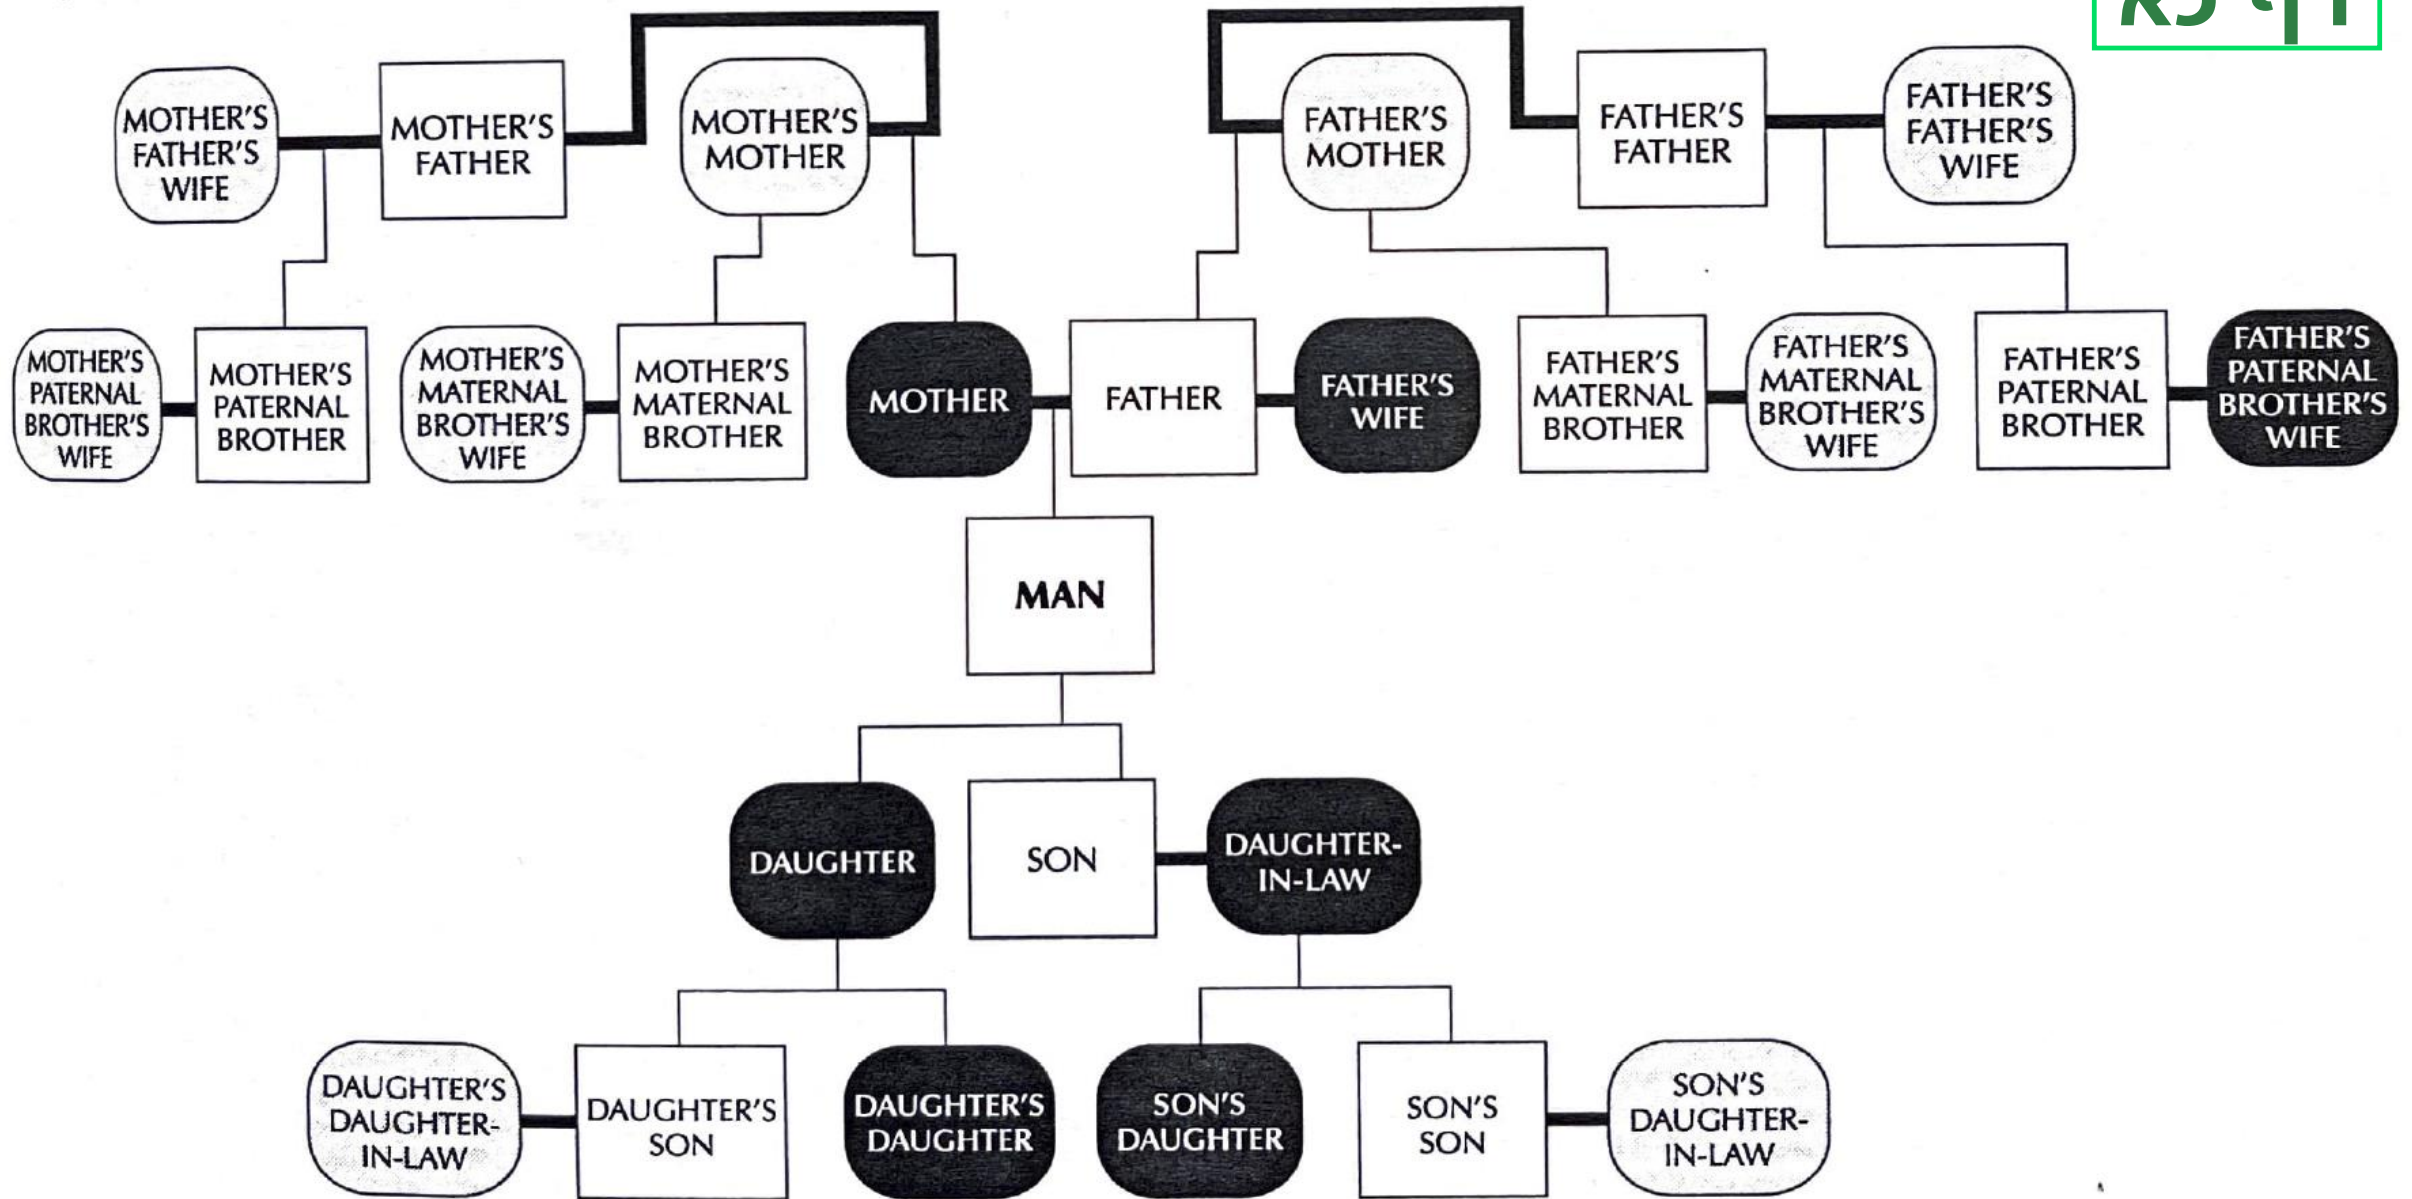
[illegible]

MOTHER'S FATHER'S WIFE

MOTHER'S FATHER

MOTHER'S MOTHER

FATHER'S MOTHER

FATHER'S FATHER

FATHER'S FATHER'S WIFE

MOTHER'S PATERNAL BROTHER'S WIFE

MOTHER'S PATERNAL BROTHER

MOTHER'S MATERNAL BROTHER'S WIFE

MOTHER'S MATERNAL BROTHER

MOTHER

FATHER

FATHER'S WIFE

FATHER'S MATERNAL BROTHER

FATHER'S MATERNAL BROTHER'S WIFE

FATHER'S PATERNAL BROTHER

FATHER'S PATERNAL BROTHER'S WIFE

MAN

DAUGHTER

SON

DAUGHTER-IN-LAW

DAUGHTER'S DAUGHTER-IN-LAW

DAUGHTER'S SON

DAUGHTER'S DAUGHTER

SON'S DAUGHTER

SON'S SON

SON'S DAUGHTER-IN-LAW